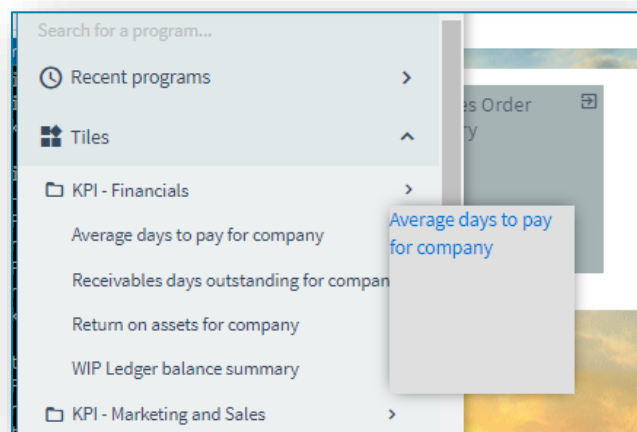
Search for a program...

Recent programs

Tiles

KPI - Financials

Average days to pay for company

Receivables days outstanding for compan

Return on assets for company

WIP Ledger balance summary

KPI - Marketing and Sales

es Order
ry

Average days to pay for company